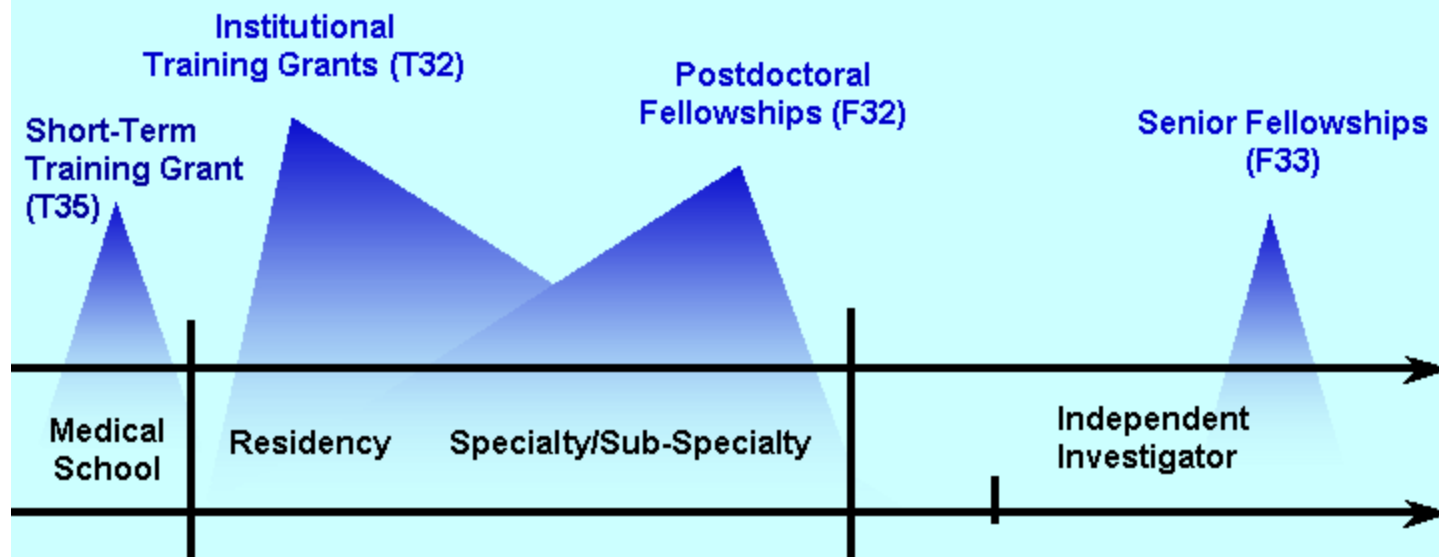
Institutional Training Grants (T32)

Short-Term Training Grant (T35)

Postdoctoral Fellowships (F32)

Senior Fellowships (F33)

Medical School

Residency

Specialty/Sub-Specialty

Independent Investigator